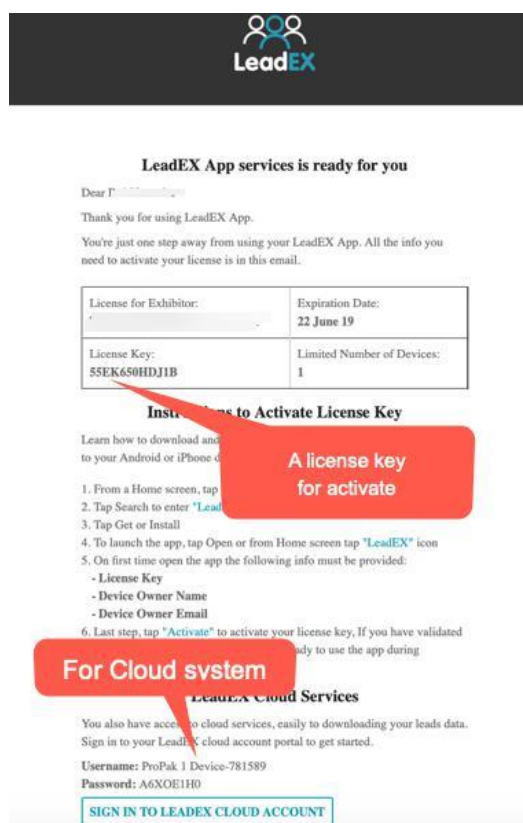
LeadEX

LeadEX App services is ready for you

Dear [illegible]

Thank you for using LeadEX App.

You're just one step away from using your LeadEX App. All the info you need to activate your license is in this email.

| License for Exhibitor: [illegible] | Expiration Date: 22 June 19 |
|---|---|
| License Key: 55EK650HDJ1B | Limited Number of Devices: 1 |

Inst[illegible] to Activate License Key

Learn how to download and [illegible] to your Android or iPhone d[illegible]

1. From a Home screen, tap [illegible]
2. Tap Search to enter "Lead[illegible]
3. Tap Get or Install
4. To launch the app, tap Open or from Home screen tap "LeadEX" icon
5. On first time open the app the following info must be provided:
- License Key
- Device Owner Name
- Device Owner Email
6. Last step, tap "Activate" to activate your license key, If you have validated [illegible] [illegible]dy to use the app during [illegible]

A license key for activate

For Cloud system

LeadEX Cloud Services

You also have acce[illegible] to cloud services, easily to downloading your leads data. Sign in to your LeadEX cloud account portal to get started.

Username: ProPak 1 Device-781589
Password: A6XOE1H0

SIGN IN TO LEADEX CLOUD ACCOUNT